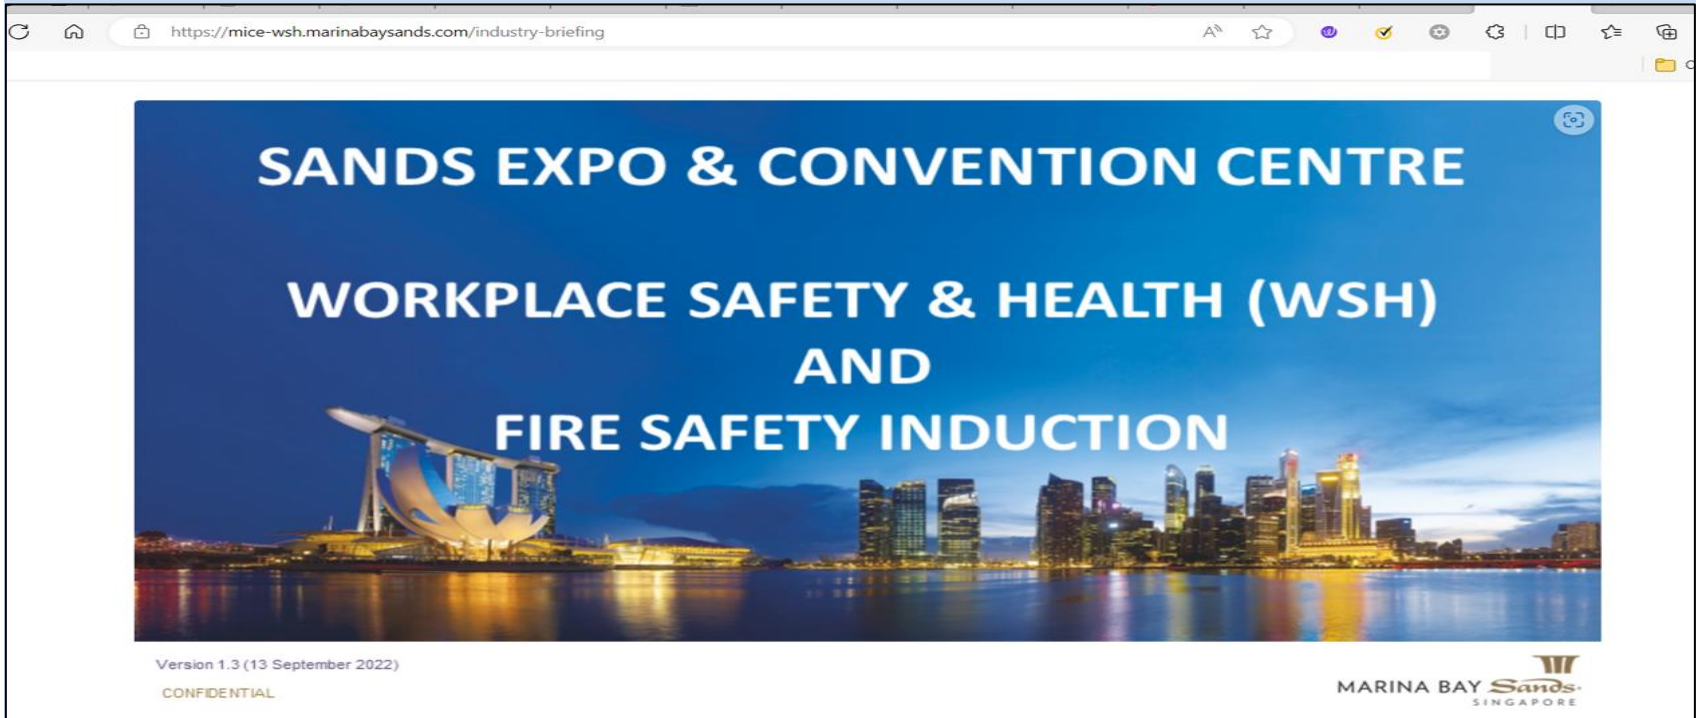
https://mice-wsh.marinabaysands.com/industry-briefing

SANDS EXPO & CONVENTION CENTRE

WORKPLACE SAFETY & HEALTH (WSH)
AND
FIRE SAFETY INDUCTION

Version 1.3 (13 September 2022)

CONFIDENTIAL

MARINA BAY Sands SINGAPORE